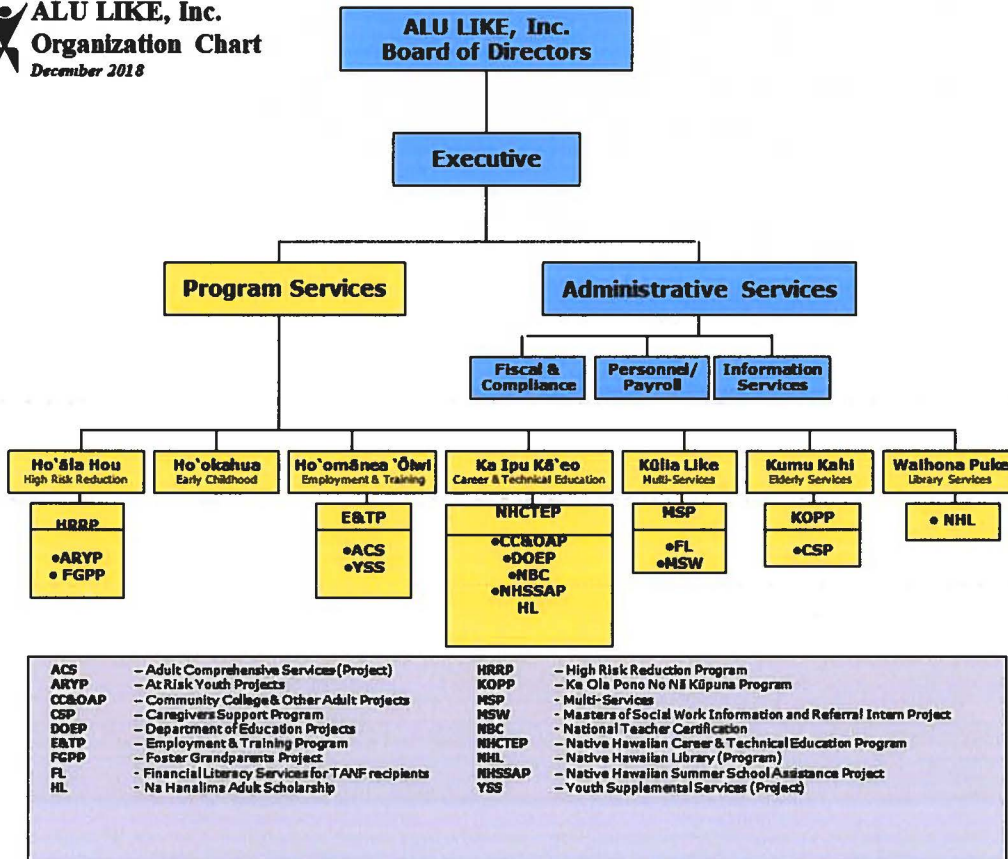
ALU LIKE, Inc.
Organization Chart
December 2018

ALU LIKE, Inc.
Board of Directors

Executive

Program Services

Administrative Services

Fiscal & Compliance

Personnel/ Payroll

Information Services

Ho'ōla Hou
High Risk Reduction

Ho'okahua
Early Childhood

Ho'omānea 'Ōiwi
Employment & Training

Ka Ipu Kā'eo
Career & Technical Education

Kūlia Like
Multi-Services

Kumu Kahi
Elderly Services

Waihona Puke
Library Services

HRRP
•ARYP
• FGPP

E&TP
•ACS
•YSS

NHCTEP
•CC&OAP
•DOEP
•NBC
•NHSSAP
HL

MSP
•FL
•MSW

KOPP
•CSP

• NHL

| | | | |
|---|---|---|---|
| ACS | – Adult Comprehensive Services (Project) | HRRP | – High Risk Reduction Program |
| ARYP | – At Risk Youth Projects | KOPP | – Ke Ola Pono No Nā Kūpuna Program |
| CC&OAP | – Community College & Other Adult Projects | MSP | – Multi-Services |
| CSP | – Caregivers Support Program | MSW | – Masters of Social Work Information and Referral Intern Project |
| DOEP | – Department of Education Projects | NBC | – National Teacher Certification |
| E&TP | – Employment & Training Program | NHCTEP | – Native Hawaiian Career & Technical Education Program |
| FGPP | – Foster Grandparents Project | NHL | – Native Hawaiian Library (Program) |
| FL | – Financial Literacy Services for TANF recipients | NHSSAP | – Native Hawaiian Summer School Assistance Project |
| HL | – Na Hanalima Adult Scholarship | YSS | – Youth Supplemental Services (Project) |